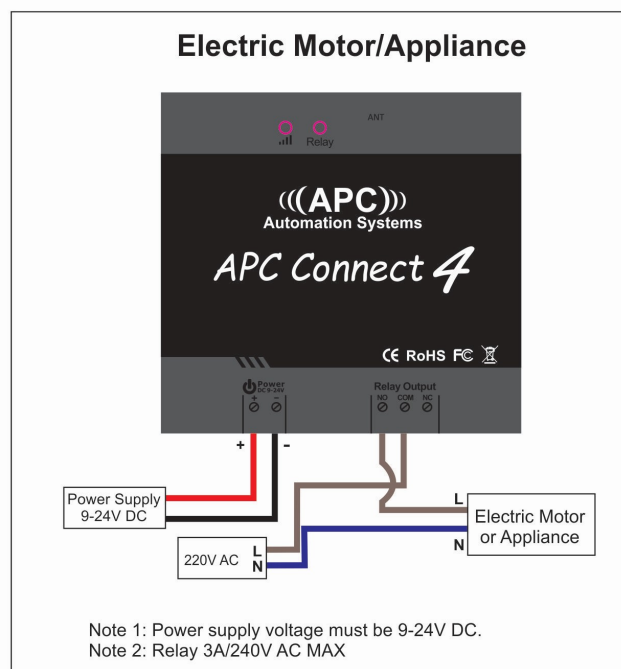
Electric Motor/Appliance

ANT

Relay

((( APC )))
Automation Systems

APC Connect 4

CE RoHS FC

Power
DC 9-24V
+ -

Relay Output
NO COM NC

+ -

Power Supply
9-24V DC

L

N

Electric Motor
or Appliance

220V AC

L
N

Note 1: Power supply voltage must be 9-24V DC.
Note 2: Relay 3A/240V AC MAX